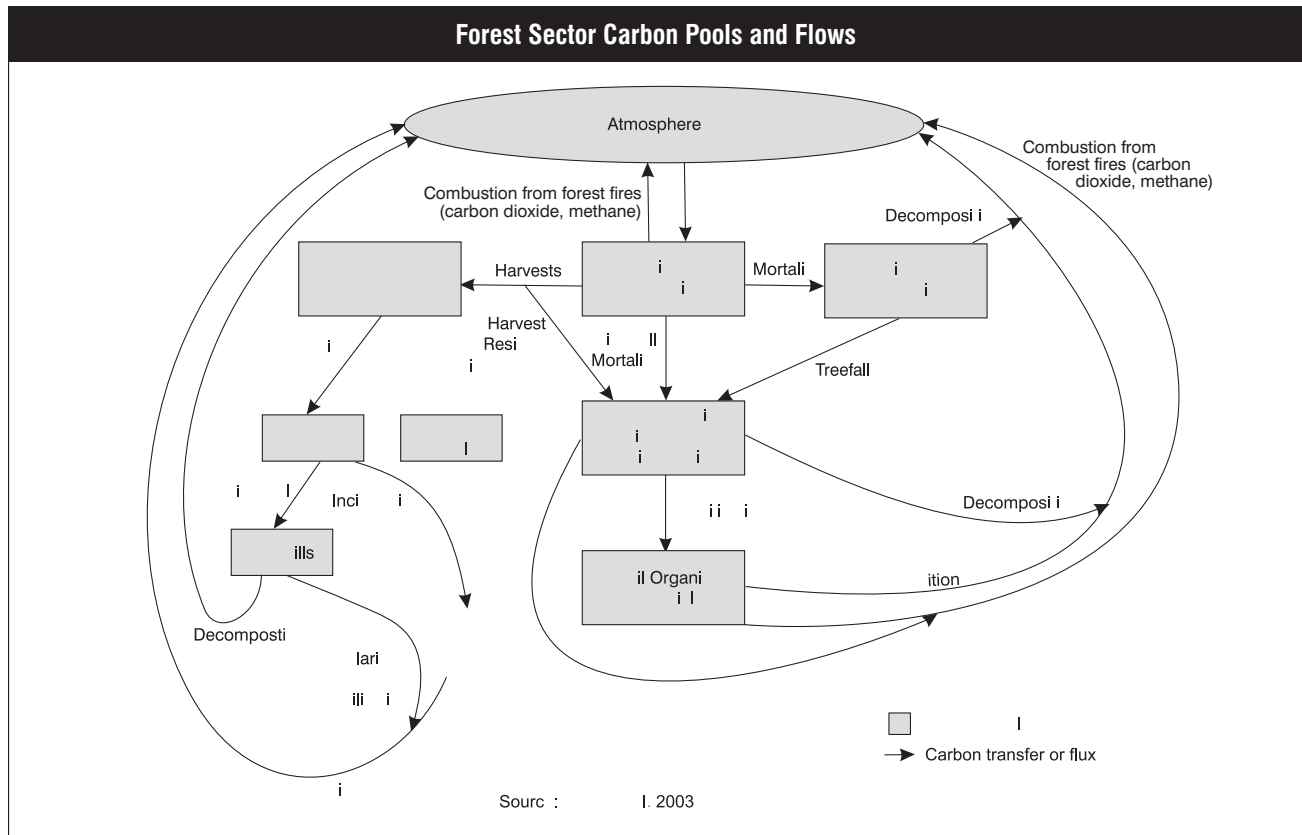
Forest Sector Carbon Pools and Flows

Atmosphere

Combustion from forest fires (carbon dioxide, methane)

Combustion from forest fires (carbon dioxide, methane)

Decomposi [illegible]

Harvests

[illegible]

Mortali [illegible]

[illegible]

Harvest Resi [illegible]

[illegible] Mortali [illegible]

Treefall

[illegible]

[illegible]

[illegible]

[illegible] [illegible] Inci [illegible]

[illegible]

Decomposi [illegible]

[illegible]

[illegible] ills

il Organi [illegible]

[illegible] ition

Decomposti

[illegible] lari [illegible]

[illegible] ili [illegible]

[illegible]

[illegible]

Carbon transfer or flux

Sourc : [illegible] l. 2003